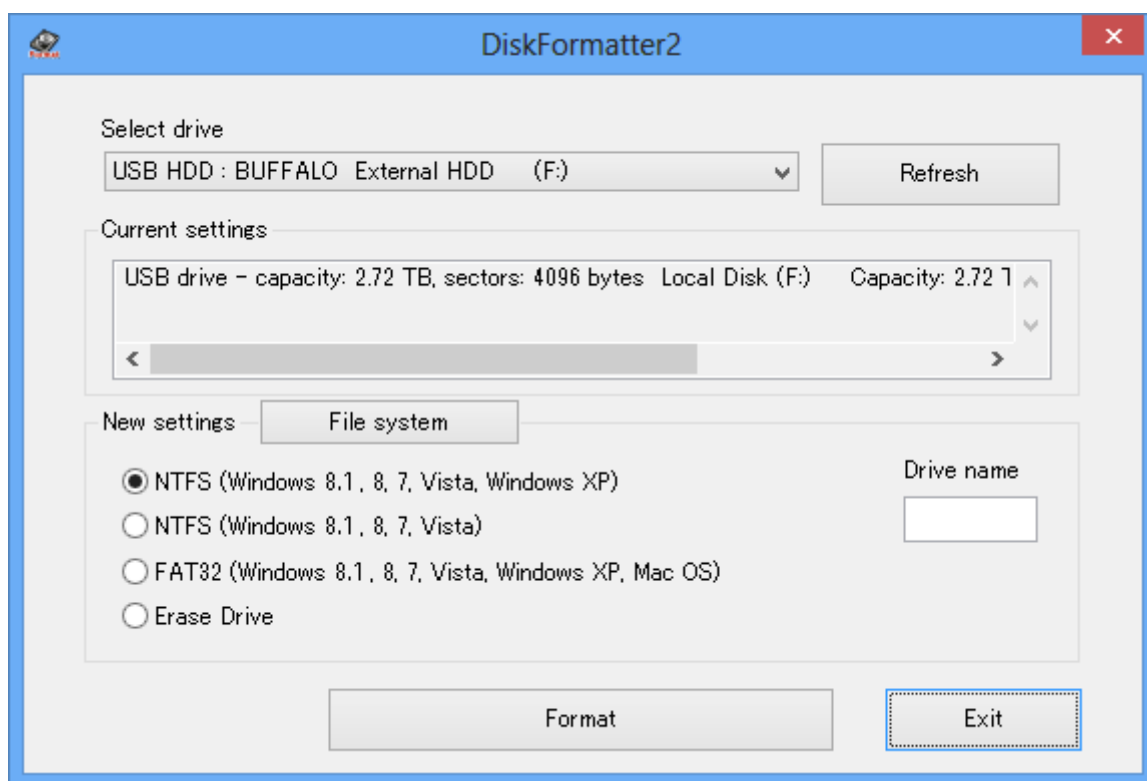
DiskFormatter2

Select drive

USB HDD : BUFFALO External HDD (F:)

Refresh

Current settings

USB drive - capacity: 2.72 TB, sectors: 4096 bytes Local Disk (F:) Capacity: 2.72 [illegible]

New settings

File system

NTFS (Windows 8.1, 8, 7, Vista, Windows XP)

NTFS (Windows 8.1, 8, 7, Vista)

FAT32 (Windows 8.1, 8, 7, Vista, Windows XP, Mac OS)

Erase Drive

Drive name

Format

Exit